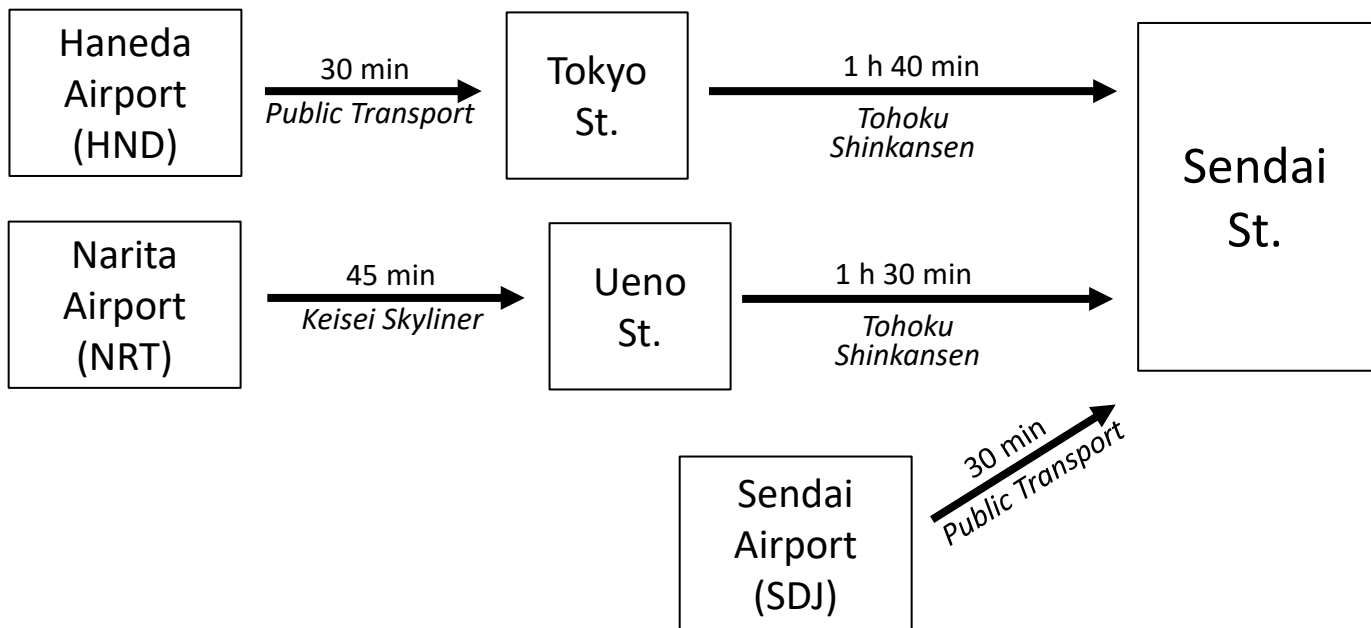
Haneda Airport (HND)

30 min
*Public Transport*

Tokyo St.

1 h 40 min
*Tohoku Shinkansen*

Sendai St.

Narita Airport (NRT)

45 min
*Keisei Skyliner*

Ueno St.

1 h 30 min
*Tohoku Shinkansen*

Sendai Airport (SDJ)

30 min
*Public Transport*